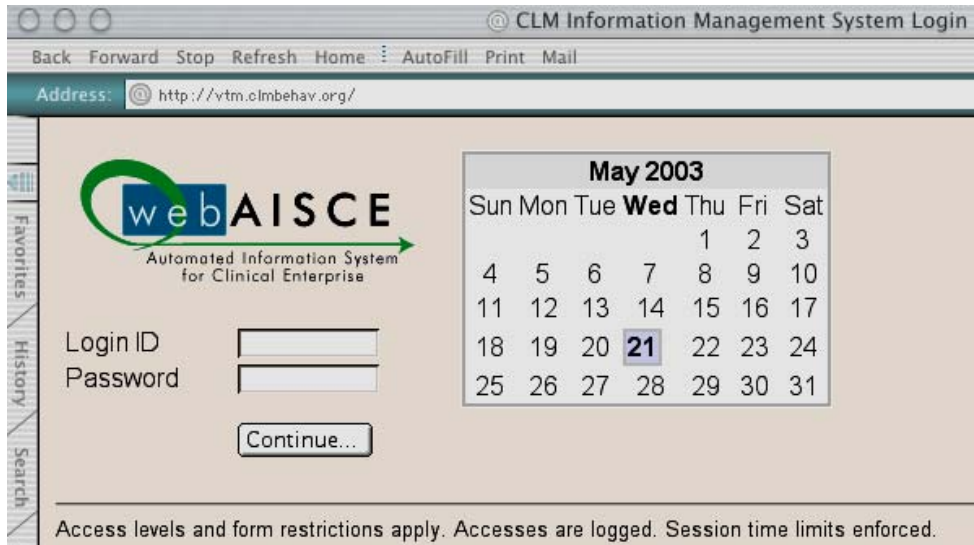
CLM Information Management System Login

Back Forward Stop Refresh Home AutoFill Print Mail

Address: http://vtm.clmbehav.org/

Favorites History Search

webAISCE
Automated Information System for Clinical Enterprise

| May 2003 | | | | | | |
|---|---|---|---|---|---|---|
| Sun | Mon | Tue | Wed | Thu | Fri | Sat |
| | | | | 1 | 2 | 3 |
| 4 | 5 | 6 | 7 | 8 | 9 | 10 |
| 11 | 12 | 13 | 14 | 15 | 16 | 17 |
| 18 | 19 | 20 | 21 | 22 | 23 | 24 |
| 25 | 26 | 27 | 28 | 29 | 30 | 31 |

Login ID
Password

Continue...

Access levels and form restrictions apply. Accesses are logged. Session time limits enforced.